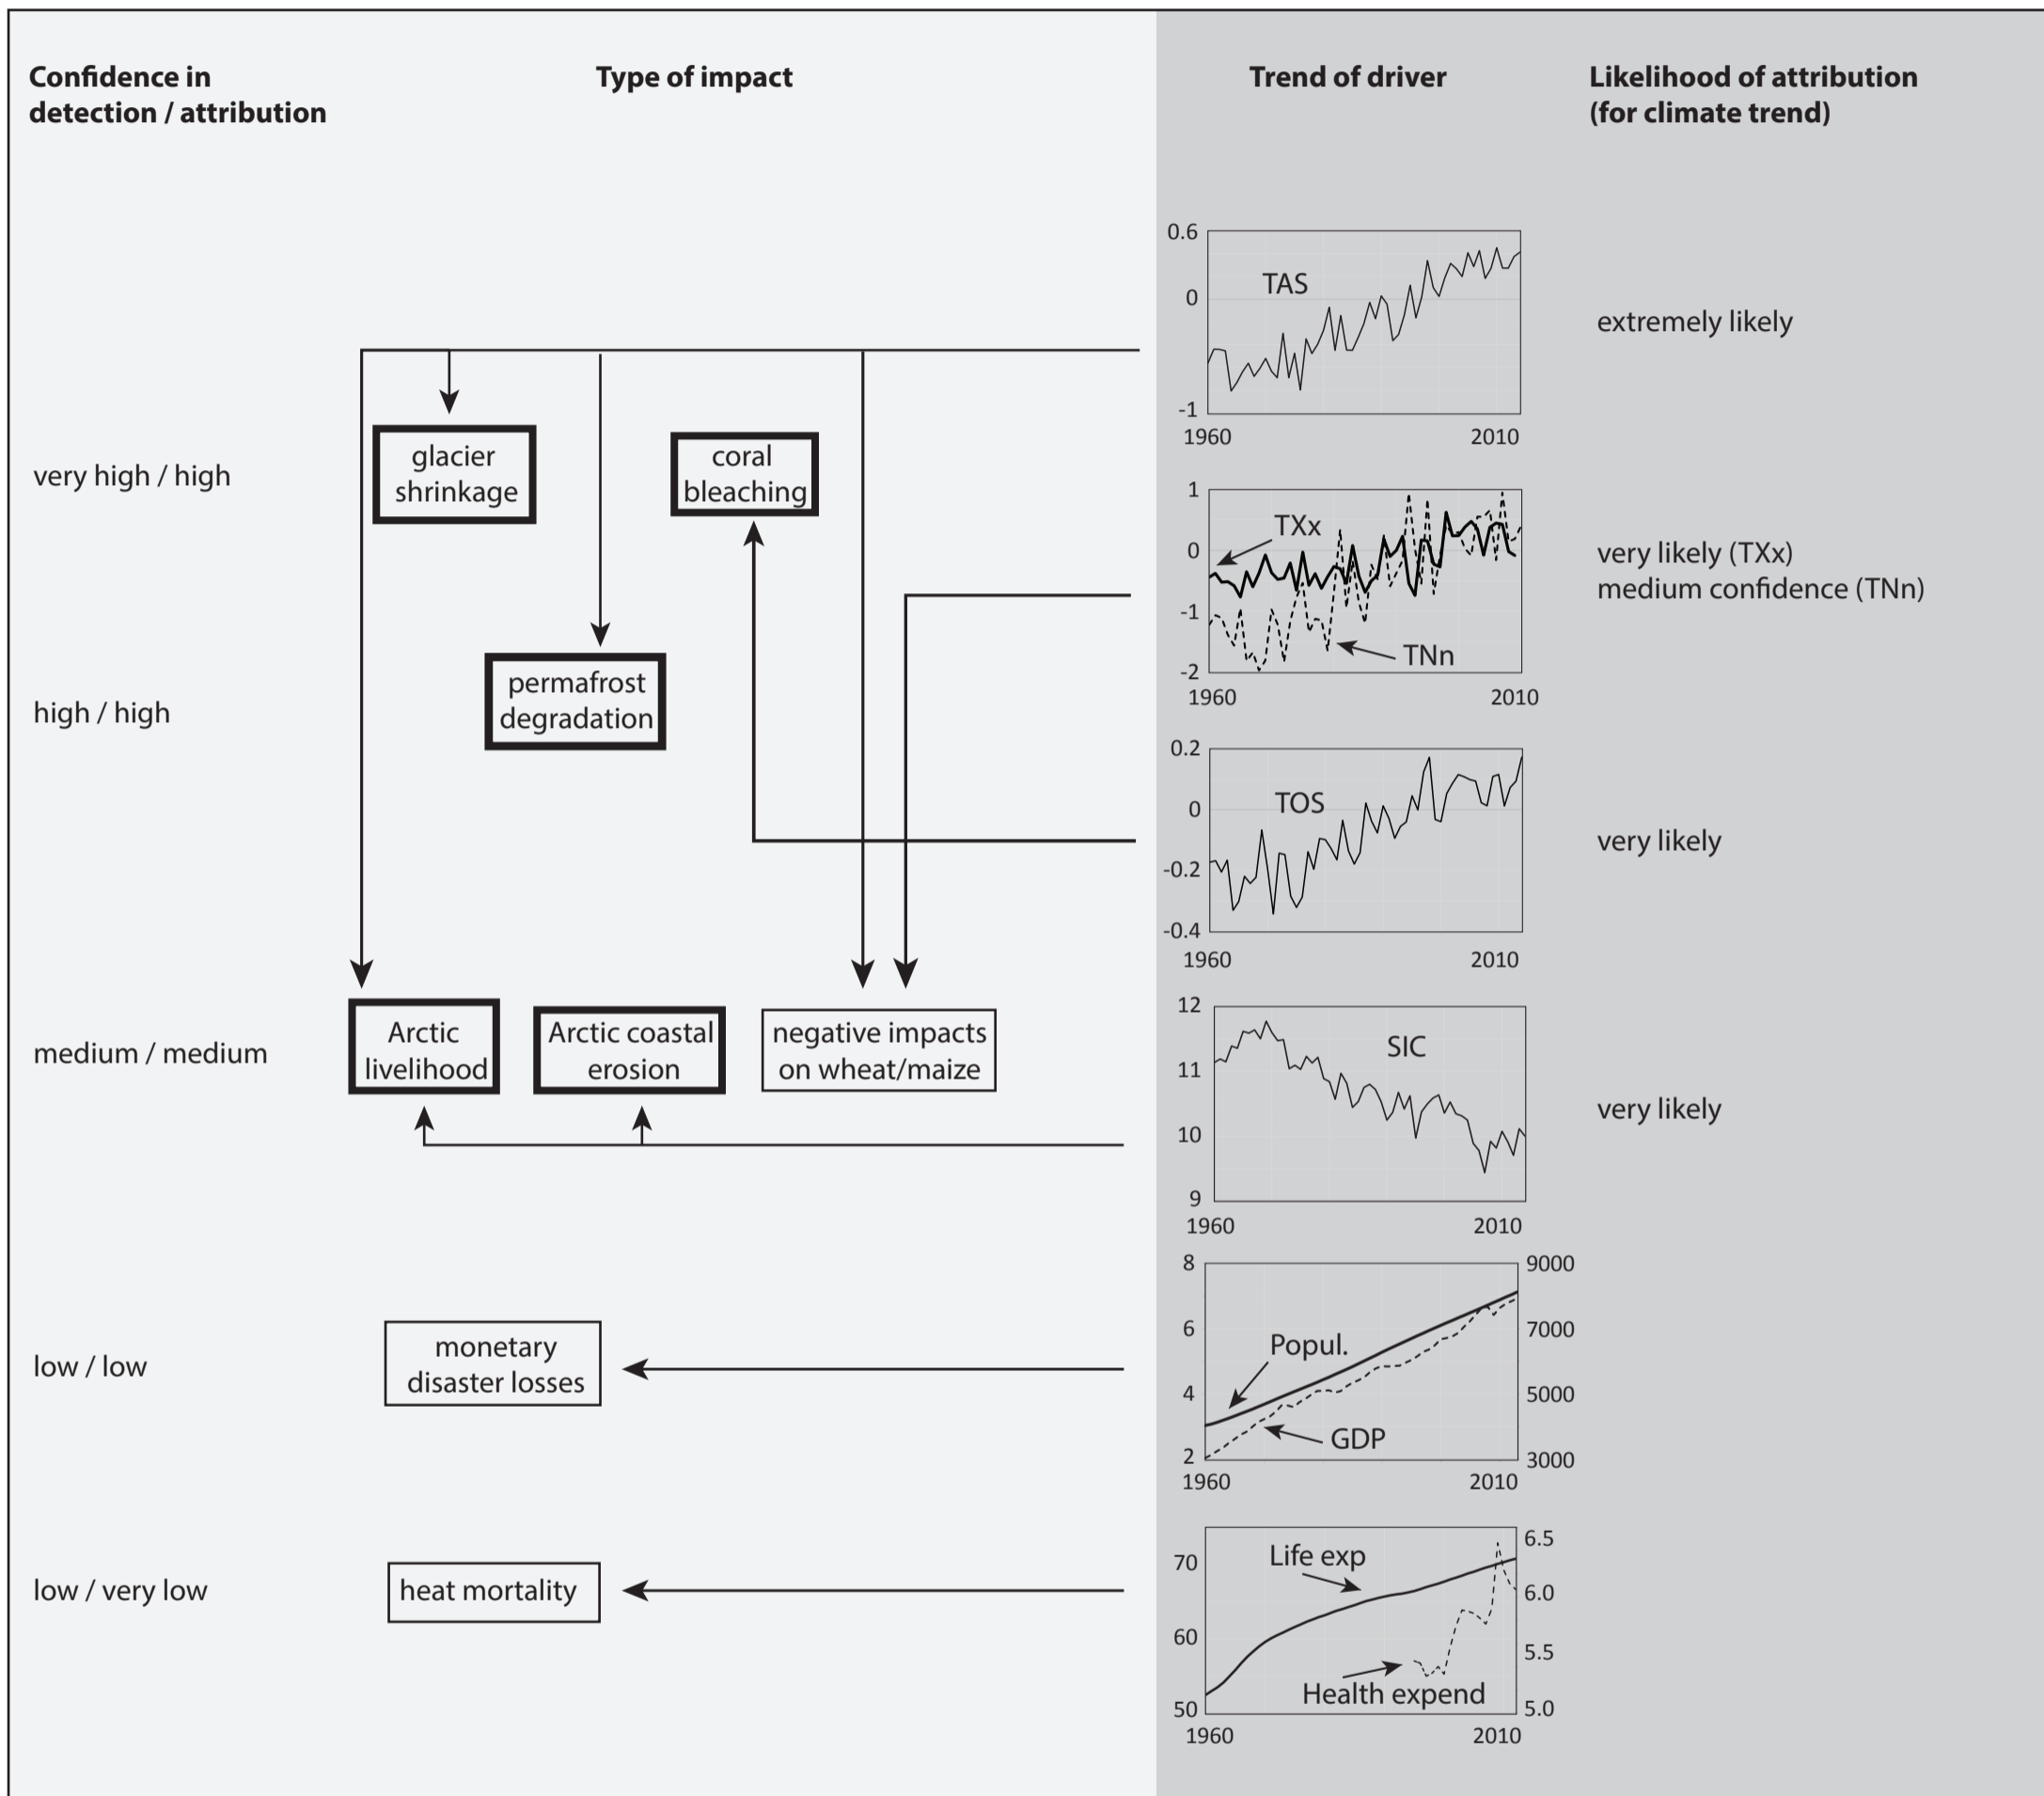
Confidence in detection / attribution

Type of impact

Trend of driver

Likelihood of attribution (for climate trend)

0.6
TAS
0
-1
1960
2010

extremely likely

very high / high

glacier shrinkage

coral bleaching

1
TXx
0
-1
-2
TNn
1960
2010

very likely (TXx)
medium confidence (TNn)

permafrost degradation

high / high

0.2
0
TOS
-0.2
-0.4
1960
2010

very likely

medium / medium

Arctic livelihood

Arctic coastal erosion

negative impacts on wheat/maize

12
SIC
11
10
9
1960
2010

very likely

low / low

monetary disaster losses

8
6
4
2
Popul.
GDP
9000
7000
5000
3000
1960
2010

low / very low

heat mortality

70
60
50
Life exp
Health expend
6.5
6.0
5.5
5.0
1960
2010